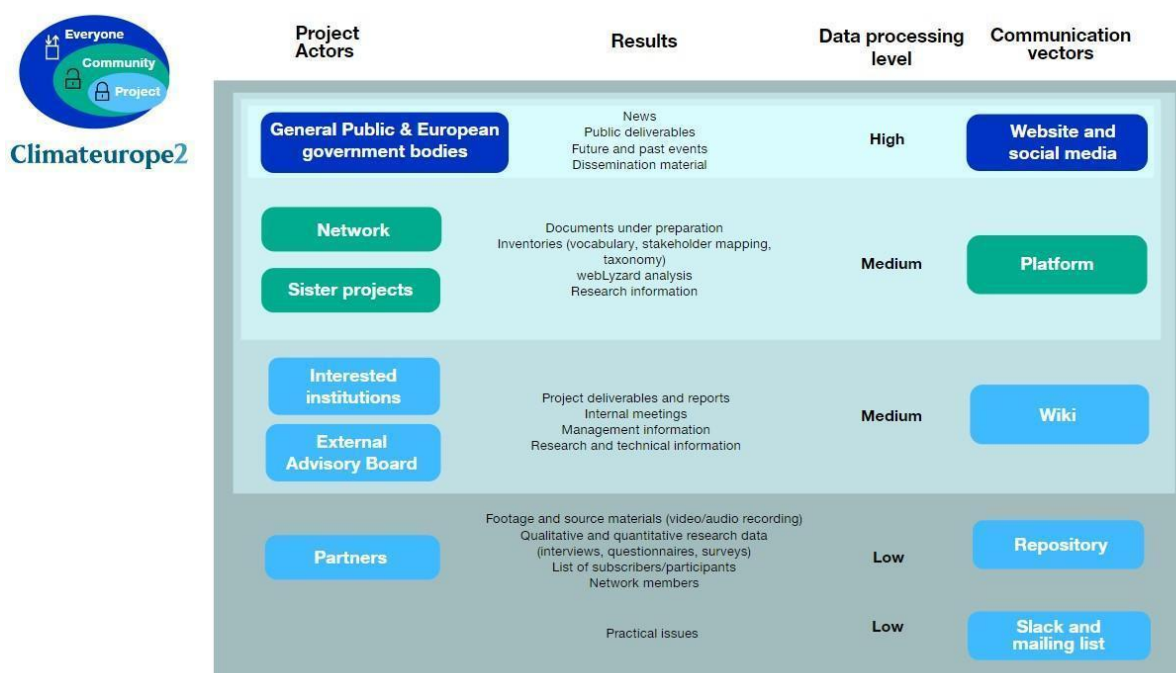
Everyone
Community
Project
Climateurope2

| Project Actors | Results | Data processing level | Communication vectors |
|---|---|---|---|
| General Public & European government bodies | News<br>Public deliverables<br>Future and past events<br>Dissemination material | High | Website and social media |
| Network<br>Sister projects | Documents under preparation<br>Inventories (vocabulary, stakeholder mapping, taxonomy)<br>webLyzard analysis<br>Research information | Medium | Platform |
| Interested institutions<br>External Advisory Board | Project deliverables and reports<br>Internal meetings<br>Management information<br>Research and technical information | Medium | Wiki |
| Partners | Footage and source materials (video/audio recording)<br>Qualitative and quantitative research data (interviews, questionnaires, surveys)<br>List of subscribers/participants<br>Network members | Low | Repository |
| | Practical issues | Low | Slack and mailing list |